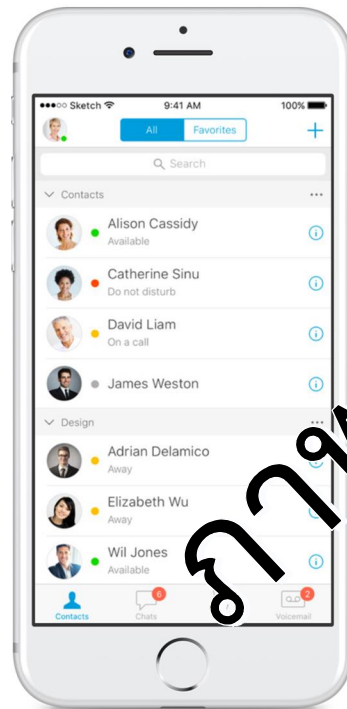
●●●○○ Sketch 9:41 AM 100%

All Favorites +

Search

Contacts ...

Alison Cassidy
Available

Catherine Sinu
Do not disturb

David Liam
On a call

James Weston

Design ...

Adrian Delamico
Away

Elizabeth Wu
Away

Wil Jones
Available

Contacts 6 Chats 2 Voicemail

ดาษ